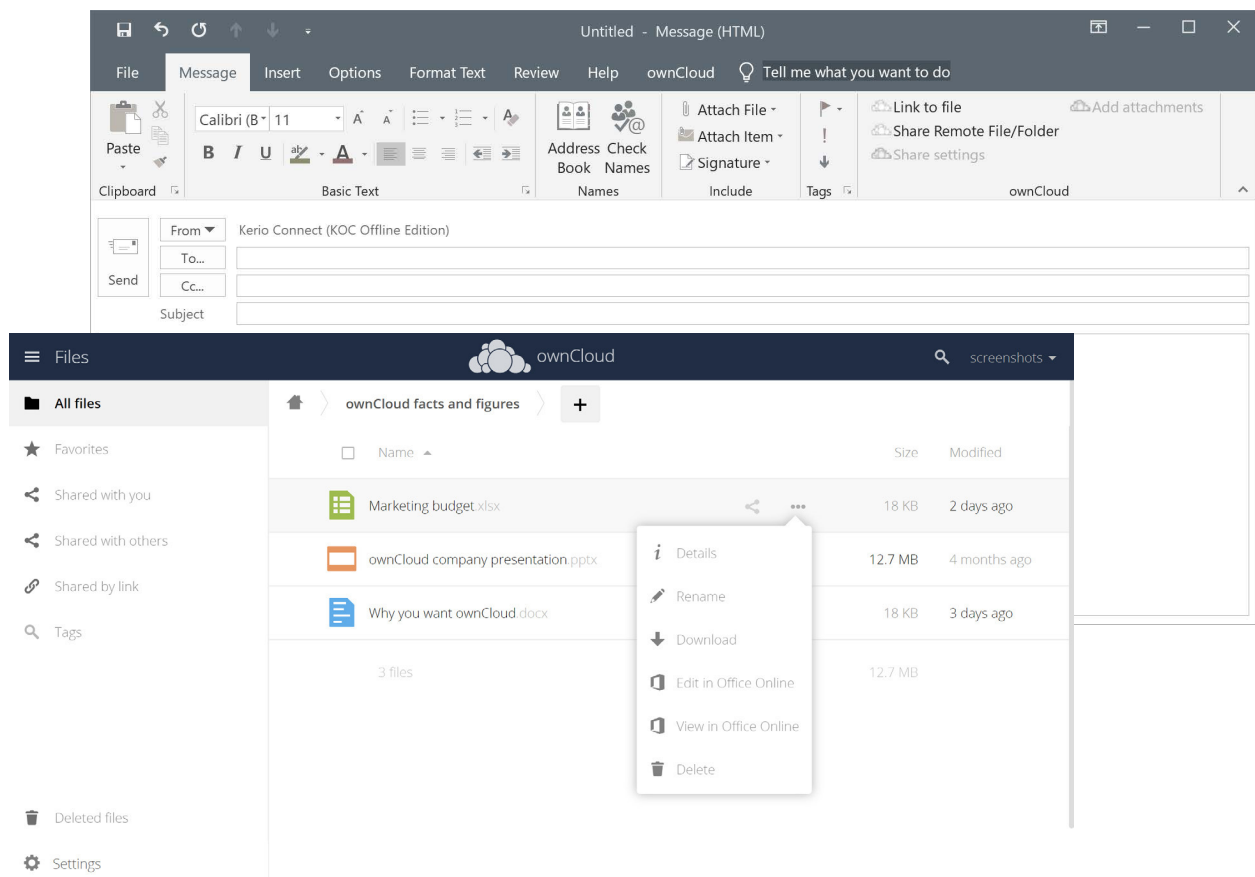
Untitled - Message (HTML)

File Message Insert Options Format Text Review Help ownCloud Tell me what you want to do

Paste
Clipboard

Calibri (B 11
B I U
Basic Text

Address Book Check Names
Names

Attach File
Attach Item
Signature
Include

Tags

Link to file
Share Remote File/Folder
Share settings
Add attachments
ownCloud

Send
From Kerio Connect (KOC Offline Edition)
To...
Cc...
Subject

Files ownCloud screenshots

All files
Favorites
Shared with you
Shared with others
Shared by link
Tags

ownCloud facts and figures +

Name Size Modified

Marketing budget.xlsx 18 KB 2 days ago
ownCloud company presentation.pptx 12.7 MB 4 months ago
Why you want ownCloud.docx 18 KB 3 days ago

3 files 12.7 MB

Details
Rename
Download
Edit in Office Online
View in Office Online
Delete

Deleted files
Settings